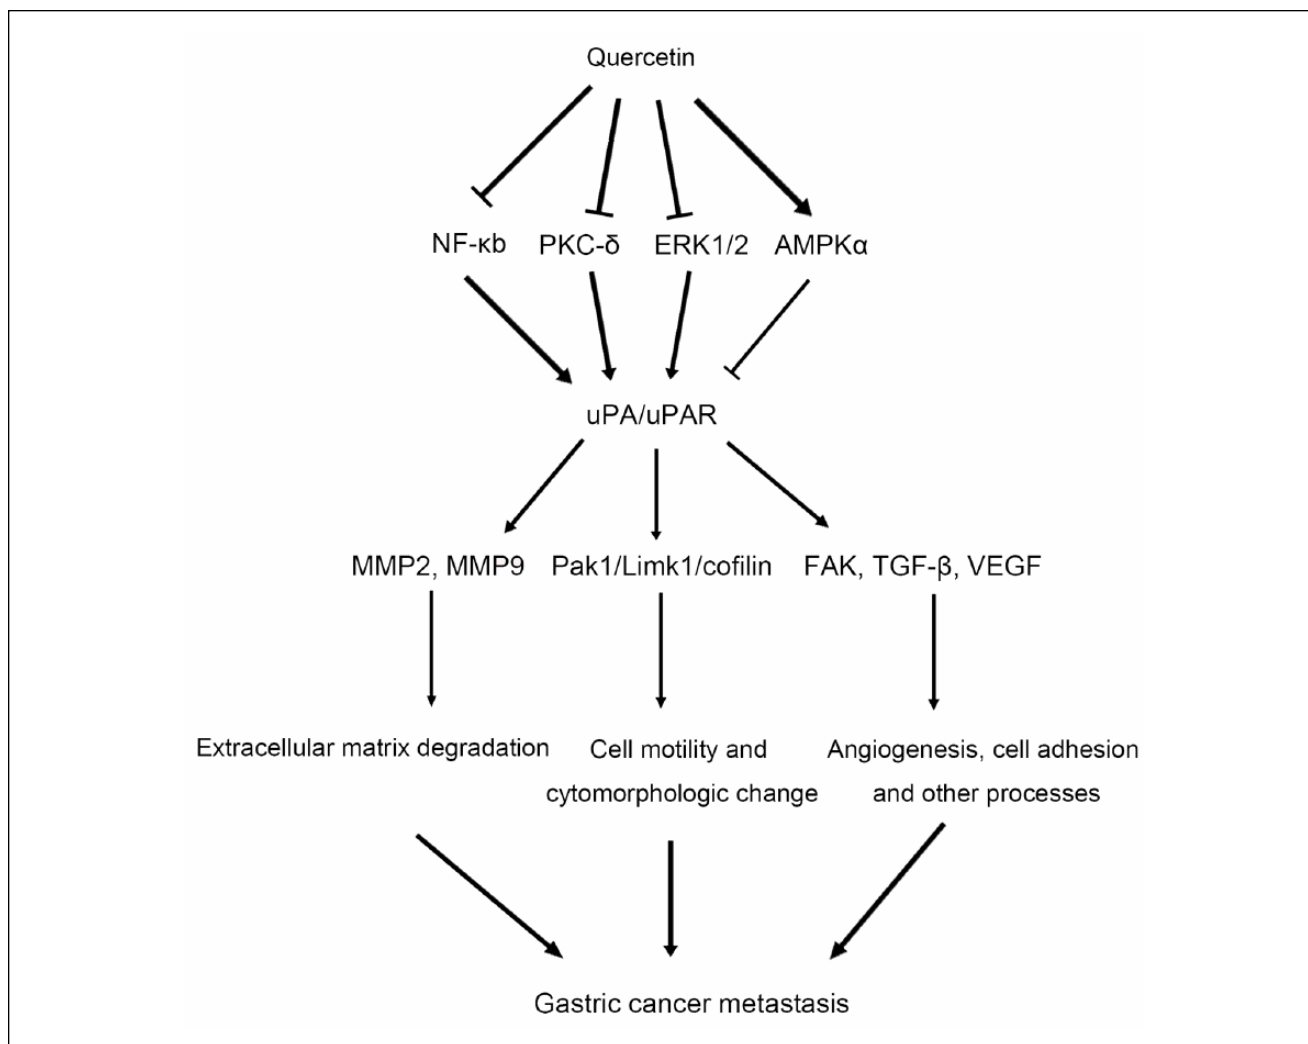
Quercetin

NF-κb PKC-δ ERK1/2 AMPKα

uPA/uPAR

MMP2, MMP9 Pak1/Limk1/cofilin FAK, TGF-β, VEGF

Extracellular matrix degradation

Cell motility and cytomorphologic change

Angiogenesis, cell adhesion and other processes

Gastric cancer metastasis